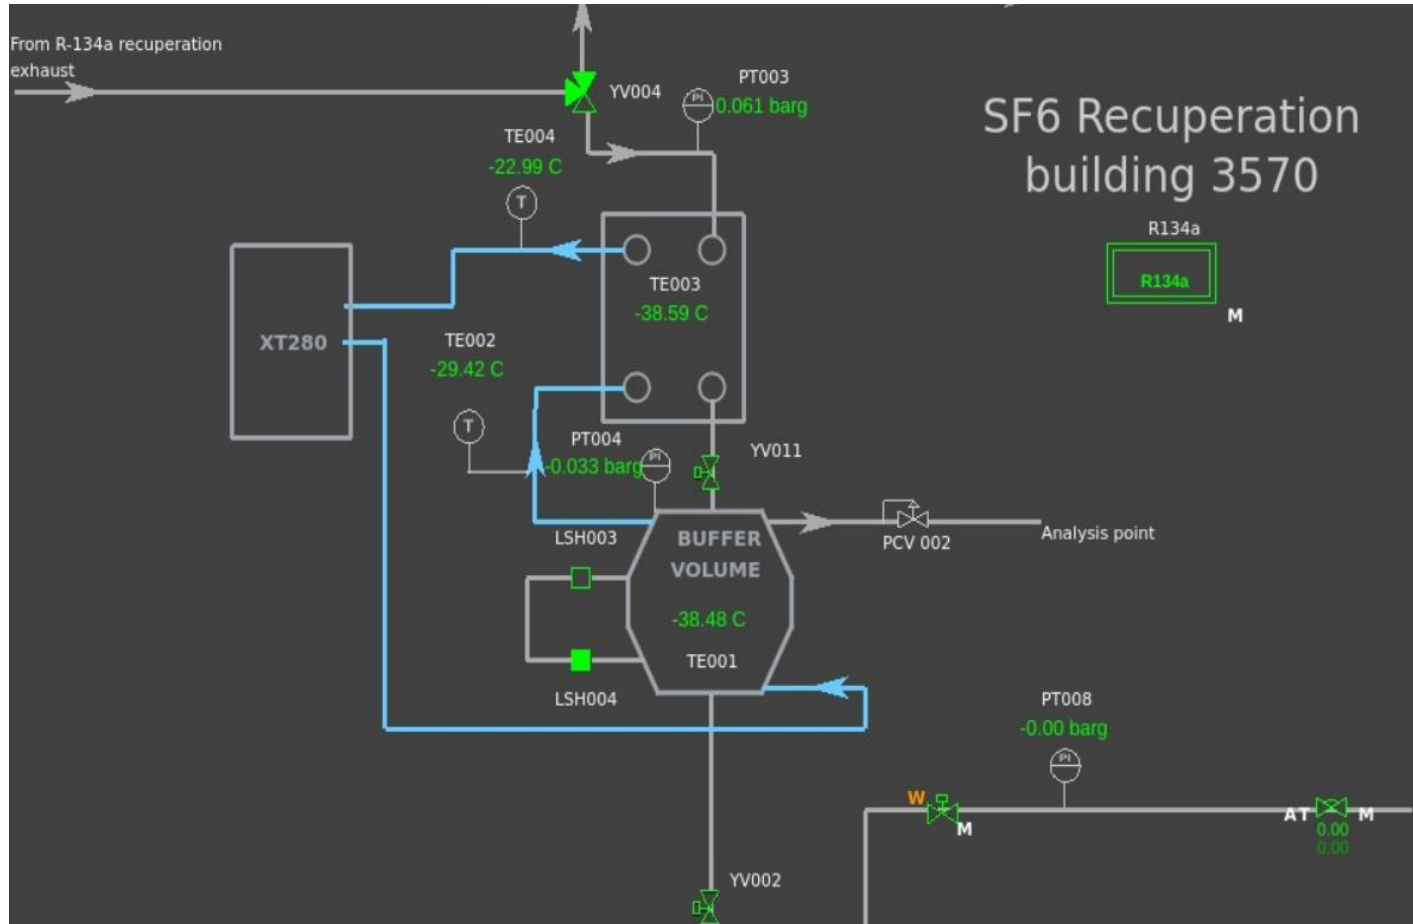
From R-134a recuperation exhaust

YV004

PT003
PI
0.061 barg

SF6 Recuperation building 3570

TE004
-22.99 C

T

R134a
R134a
M

XT280

TE003
-38.59 C

TE002
-29.42 C

T

PT004
-0.033 barg
PI

YV011

BUFFER VOLUME

LSH003

PCV 002

Analysis point

-38.48 C

TE001

LSH004

PT008
-0.00 barg
PI

W
M

AT
M
0.00
0.00

YV002